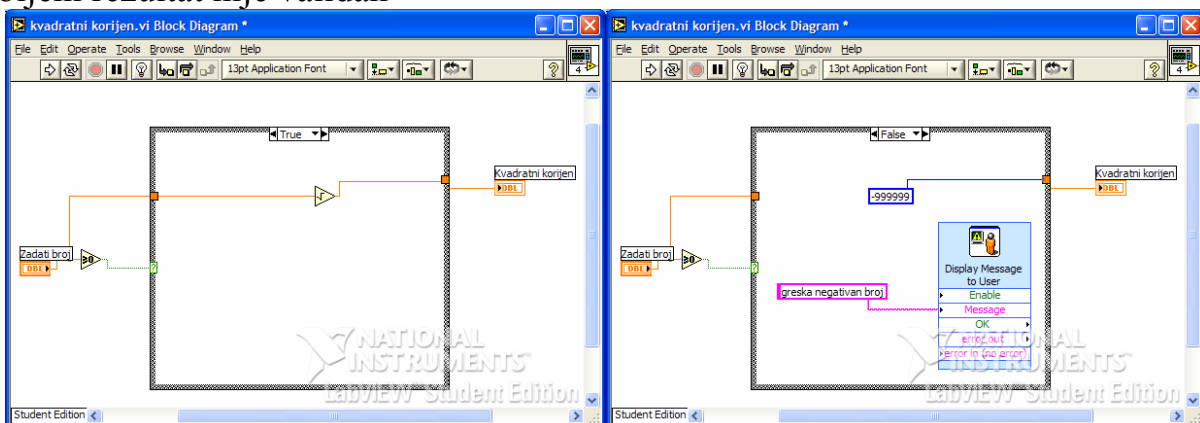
kvadratni korijen.vi Block Diagram *

File Edit Operate Tools Browse Window Help

13pt Application Font

True

Kvadratni korijen

DBL

Zadati broj

DBL

NATIONAL INSTRUMENTS

LabVIEW Student Edition

Student Edition

kvadratni korijen.vi Block Diagram *

File Edit Operate Tools Browse Window Help

13pt Application Font

False

-999999

Kvadratni korijen

DBL

Zadati broj

DBL

Display Message to User

Enable

Message

OK

error out

error in (no error)

greska negativan broj

NATIONAL INSTRUMENTS

LabVIEW Student Edition

Student Edition